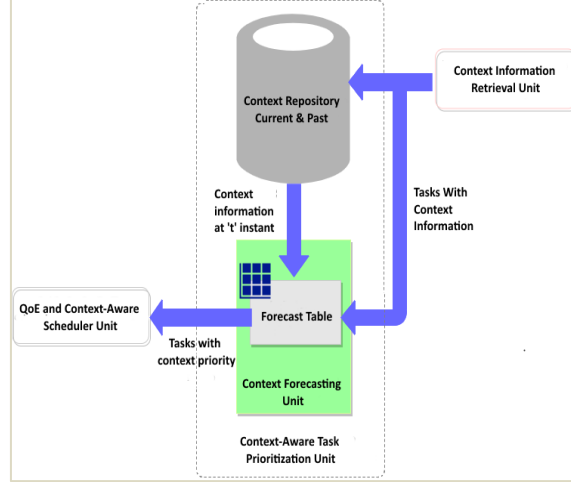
Context Information Retrieval Unit

Context Repository Current & Past

Context information at 't' instant

Tasks With Context Information

QoE and Context-Aware Scheduler Unit

Forecast Table

Tasks with context priority

Context Forecasting Unit

Context-Aware Task Prioritization Unit